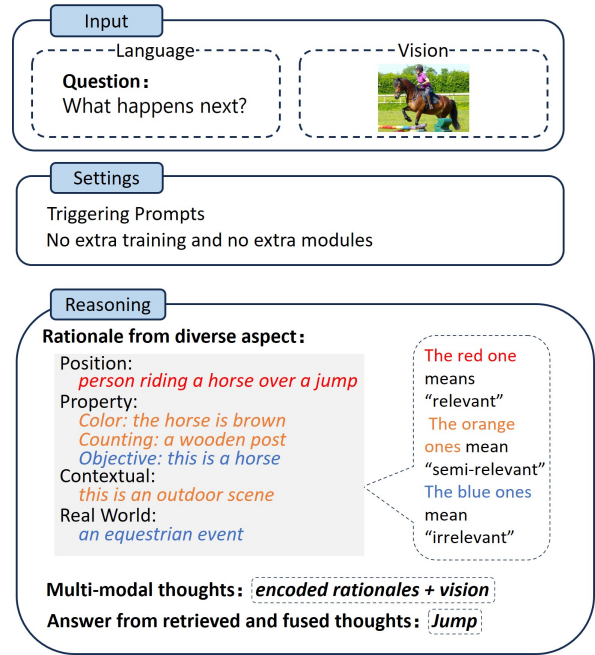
Input

Language

Question:
What happens next?

Vision

Settings

Triggering Prompts
No extra training and no extra modules

Reasoning

Rationale from diverse aspect:

Position:
person riding a horse over a jump
Property:
Color: the horse is brown
Counting: a wooden post
Objective: this is a horse
Contextual:
this is an outdoor scene
Real World:
an equestrian event

The red one means "relevant" The orange ones mean "semi-relevant" The blue ones mean "irrelevant"

Multi-modal thoughts: encoded rationales + vision

Answer from retrieved and fused thoughts: Jump